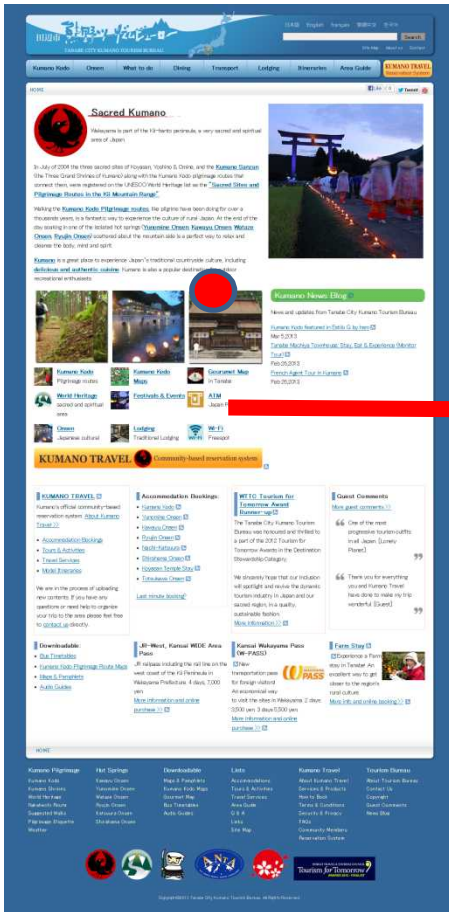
田辺市 TANABE CITY KUMANO TOURISM BUREAU

日本語 English Français 繁體中文 한국어

Search

Kumano Kodo | Onsen | What to do | Dining | Transport | Lodging | Itineraries | Area Guide | KUMANO TRAVEL Reservation System

HOME

Tweet

Sacred Kumano

Wakayama is part of the Kii-hanto peninsula, a very sacred and spiritual area of Japan.

In July of 2004 the three sacred sites of Koyasan, Yoshino & Omine, and the Kumano Sanzan (the Three Grand Shrines of Kumano) along with the Kumano Kodo pilgrimage routes that connect them, were registered on the UNESCO World Heritage list as the "Sacred Sites and Pilgrimage Routes in the Kii Mountain Range".

Walking the Kumano Kodo Pilgrimage routes, like pilgrims have been doing for over a thousand years, is a fantastic way to experience the culture of rural Japan. At the end of the day soaking in one of the isolated hot springs "Yunomine Onsen, Kawayu Onsen, Watarase Onsen, Ryujin Onsen" scattered about the mountain side is a perfect way to relax and cleanse the body, mind and spirit.

Kumano is a great place to experience Japan's traditional countryside culture, including delicious and authentic cuisine. Kumano is also a popular destination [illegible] recreational enthusiasts.

Kumano Kodo
Pilgrimage routes

Kumano Kodo Maps

Gourmet Map
In Tanabe

World Heritage
sacred and spiritual area

Festivals & Events

ATM
Japan P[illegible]

Onsen
Japanese cultural

Lodging
Traditional Lodging

Wi-Fi
Freespot

Kumano News Blog

News and updates from Tanabe City Kumano Tourism Bureau

Kumano Kodo featured in Daily G by Ivan
Mar 5,2013

Tanabe Machiya Townhouse Stay, Eat & Experience (Monitor Tour)
Feb 26,2013

French Agent Tour in Kumano
Feb 25,2013

KUMANO TRAVEL Community-based reservation system

KUMANO TRAVEL
Kumano's official community-based reservation system. About Kumano Travel >>
• Accommodation Bookings
• Tours & Activities
• Travel Services
• Model Itineraries
We are in the process of uploading new contents. If you have any questions or need help to organize your trip to the area please feel free to contact us directly.

Accommodation Bookings:
• Kumano Kodo
• Yunomine Onsen
• Kawayu Onsen
• Ryujin Onsen
• Nachi-Katsuura
• Shirahama Onsen
• Koyasan Temple Stay
• Totsukawa Onsen
Last minute booking!

WTTC Tourism for Tomorrow Award Runner-up
The Tanabe City Kumano Tourism Bureau was honoured and thrilled to be a part of the 2012 Tourism for Tomorrow Awards in the Destination Stewardship Category.
We sincerely hope that our inclusion will spotlight and revive the dynamic tourism industry in Japan and our sacred region, in a quality, sustainable fashion.
More information >>

Guest Comments
More guest comments >>
One of the most progressive tourism outfits in all Japan. [Lonely Planet]
Thank you for everything you and Kumano Travel have done to make my trip wonderful [Guest]

Downloadable:
• Bus Timetables
• Kumano Kodo Pilgrimage Route Maps
• Maps & Pamphlets
• Audio Guides

JR-West, Kansai WIDE Area Pass
JR railpass including the rail line on the west coast of the Kii Peninsula in Wakayama Prefecture. 4 days, 7,000 yen.
More information and online purchase >>

Kansai Wakayama Pass (W-PASS)
New transportation pass for foreign visitors!
An economical way to visit the sites in Wakayama: 2 days 3,500 yen 3 days 5,500 yen.
More information and online purchase >>

Farm Stay
Experience a Farm stay in Tanabe. An excellent way to get closer to the region's rural culture.
More info and online booking >>

HOME

Kumano Pilgrimage | Hot Springs | Downloadable | Lists | Kumano Travel | Tourism Bureau

Copyright©2013 Tanabe City Kumano Tourism Bureau. All Rights Reserved.